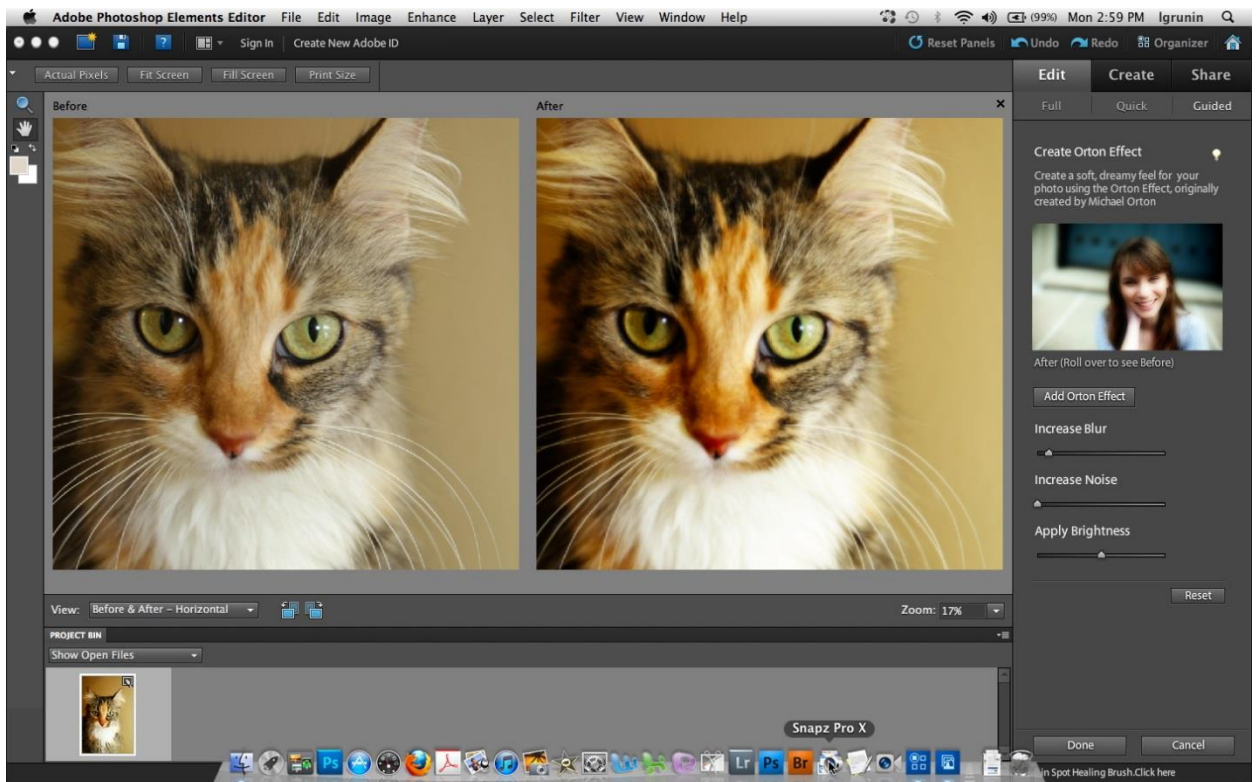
Adobe Photoshop Elements Editor File Edit Image Enhance Layer Select Filter View Window Help

(99%) Mon 2:59 PM Igrunin

Sign In Create New Adobe ID

Reset Panels Undo Redo Organizer

Actual Pixels Fit Screen Fill Screen Print Size

Edit Create Share

Full Quick Guided

Before

After

Create Orton Effect

Create a soft, dreamy feel for your photo using the Orton Effect, originally created by Michael Orton

After (Roll over to see Before)

Add Orton Effect

Increase Blur

Increase Noise

Apply Brightness

Reset

View: Before & After - Horizontal

Zoom: 17%

PROJECT BIN

Show Open Files

Snapz Pro X

Lr Ps Br

Done Cancel

in Spot Healing Brush.Click here